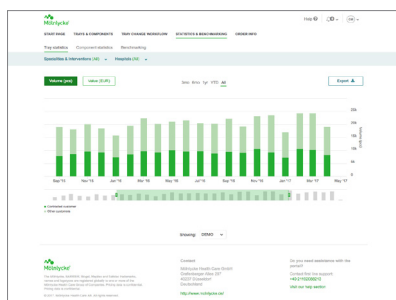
Mölnlycke

Help

START PAGE TRAYS & COMPONENTS TRAY CHANGE WORKFLOW STATISTICS & BENCHMARKING ORDER INFO

Tray statistics Component statistics Benchmarking

Specialties & interventions (All) Hospitals (All)

Volume (pcs) Value (EUR)

3m 6m 1yr YTD All

Export

25k
20k
15k
10k
5k
0

Sep '15 Nov '15 Jan '16 Mar '16 May '16 Jul '16 Sep '16 Nov '16 Jan '17 Mar '17 May '17

Contracted customer
Other customer

Showing: DEMO

Mölnlycke

Contact
Mölnlycke Health Care GmbH
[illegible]
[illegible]
Deutschland

http://www.molnlycke.de/

Do you need assistance with the portal?
Contact first line support:
+49 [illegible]
Visit our help section

© 2017 Mölnlycke Health Care. All rights reserved.